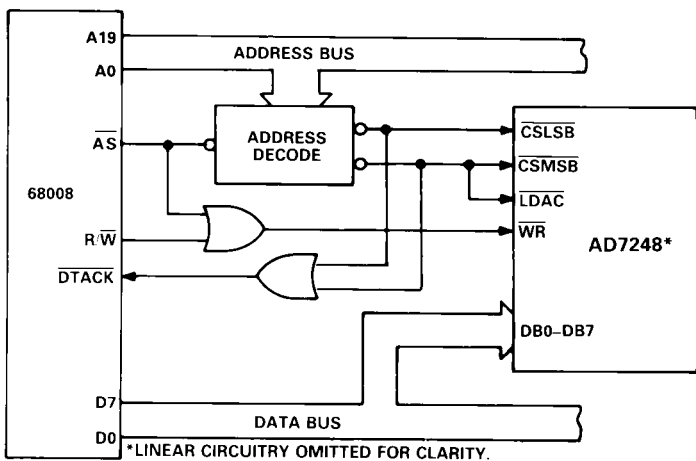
A19
ADDRESS BUS
A0
$\overline{AS}$
ADDRESS DECODE
$\overline{CSLSB}$
$\overline{CSMSB}$
$\overline{LDAC}$
68008
R/$\overline{W}$
$\overline{WR}$
AD7248*
$\overline{DTACK}$
DB0–DB7
D7
DATA BUS
D0
*LINEAR CIRCUITRY OMITTED FOR CLARITY.